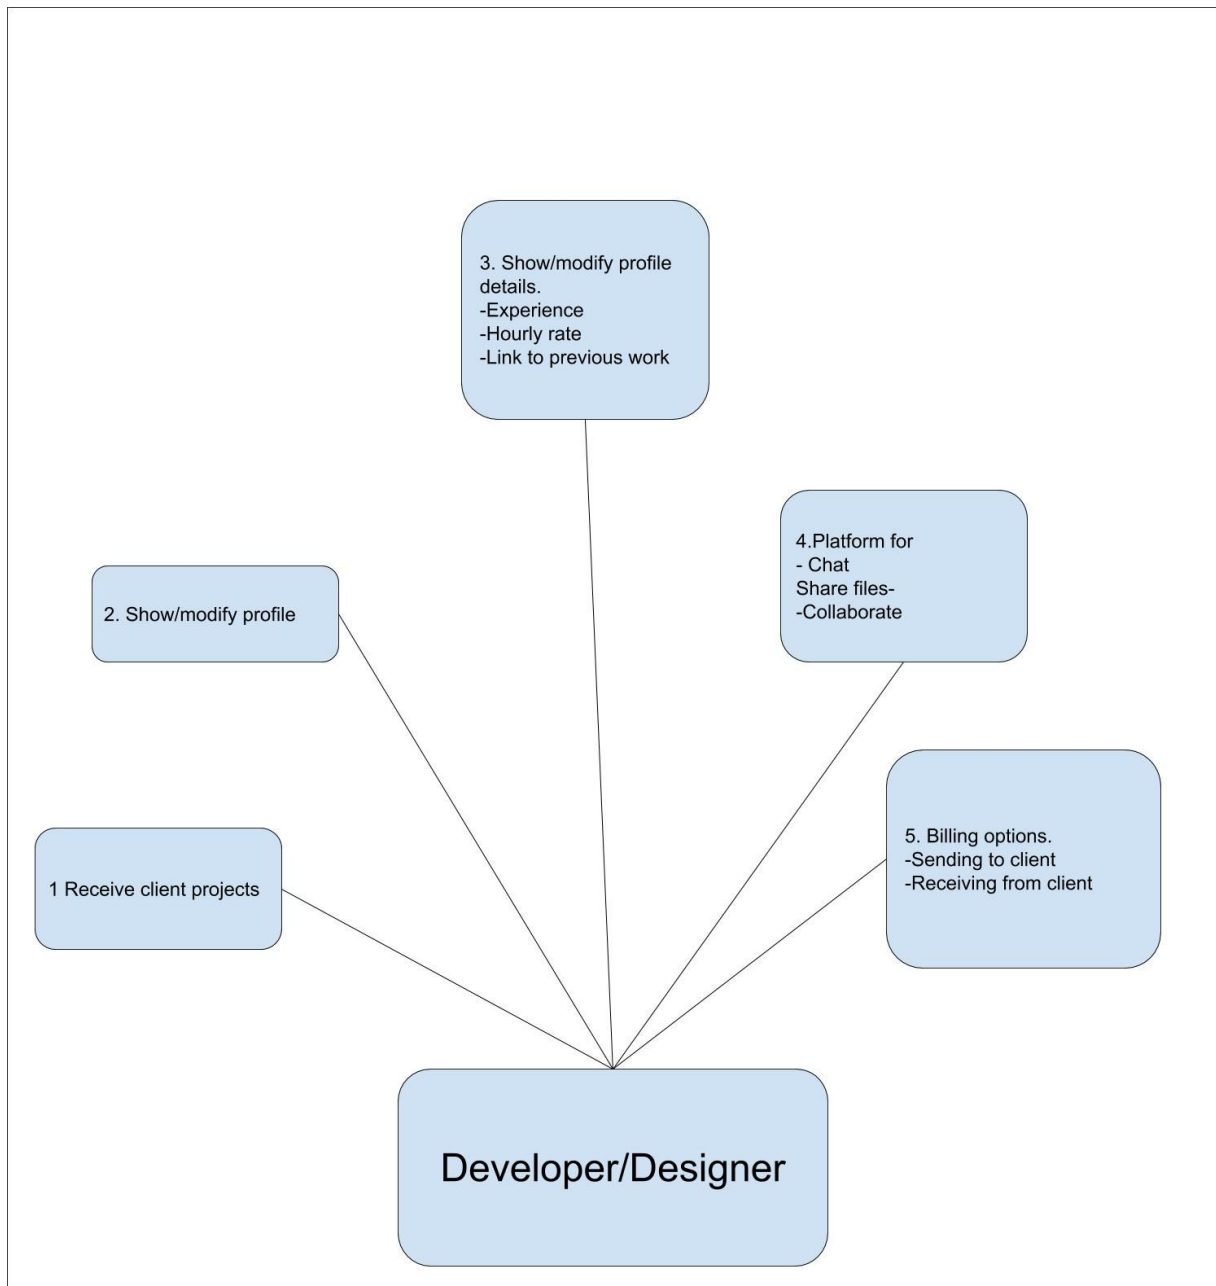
3. Show/modify profile details.
-Experience
-Hourly rate
-Link to previous work

4.Platform for
- Chat
Share files-
-Collaborate

2. Show/modify profile

5. Billing options.
-Sending to client
-Receiving from client

1 Receive client projects

Developer/Designer